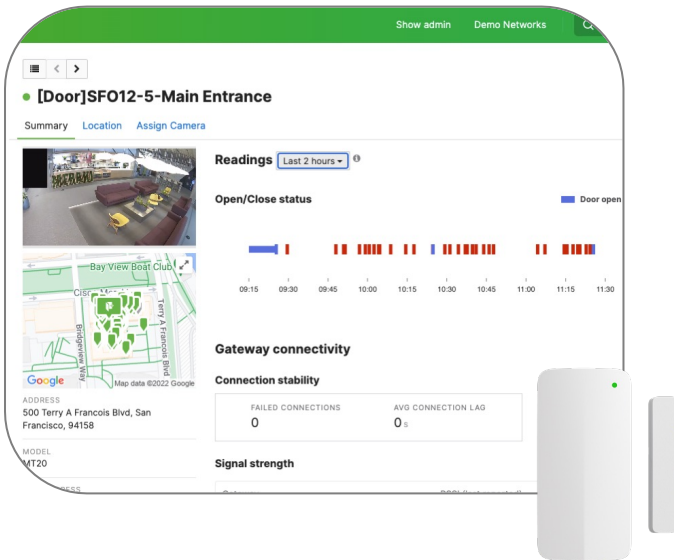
Show admin Demo Networks

[Door]SFO12-5-Main Entrance

Summary Location Assign Camera

Bay View Boat Club

Terry A Francois Blvd

Bridgeview Way

Google Map data ©2022 Google

ADDRESS
500 Terry A Francois Blvd, San Francisco, 94158

MODEL
MT20

Readings Last 2 hours

Open/Close status

Door open

09:15 09:30 09:45 10:00 10:15 10:30 10:45 11:00 11:15 11:30

Gateway connectivity

Connection stability

FAILED CONNECTIONS
0

AVG CONNECTION LAG
0 s

Signal strength